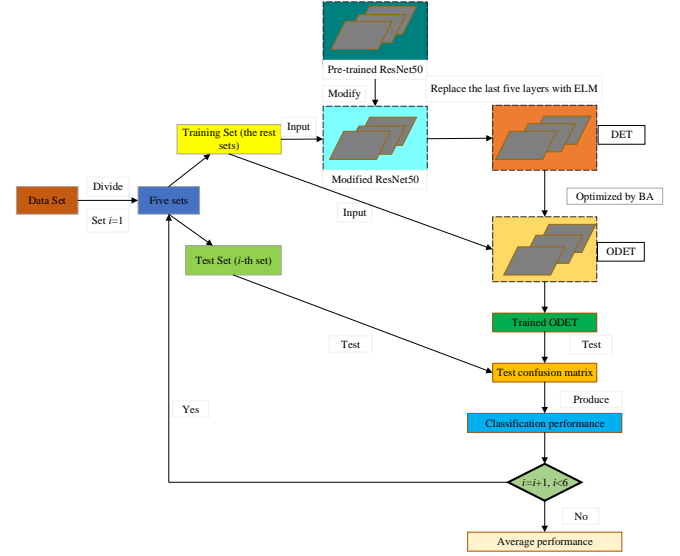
Pre-trained ResNet50

Modify

Replace the last five layers with ELM

Input

Training Set (the rest sets)

Modified ResNet50

DET

Data Set

Divide

Set $i$=1

Five sets

Input

Optimized by BA

Test Set ($i$-th set)

ODET

Trained ODET

Test

Test

Test confusion matrix

Produce

Yes

Classification performance

$i$=$i$+1, $i$<6

No

Average performance